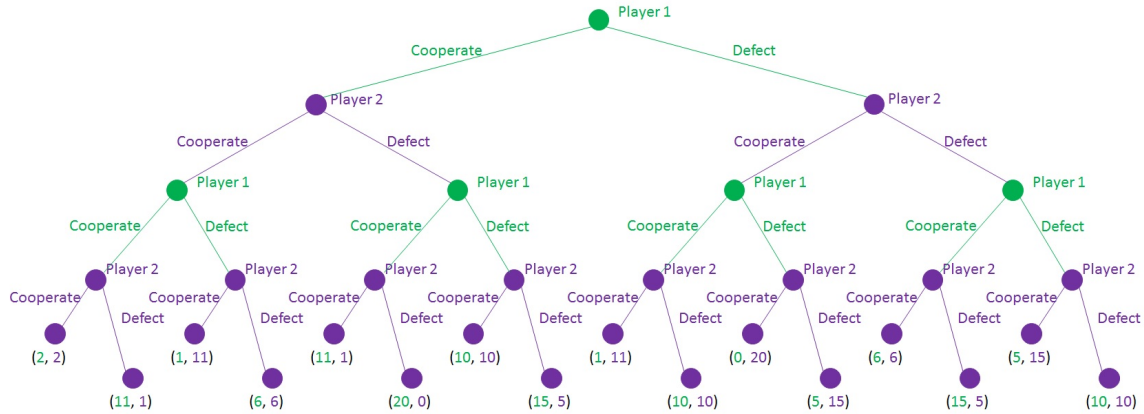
Player 1

Cooperate

Defect

Player 2

Player 2

Cooperate

Defect

Cooperate

Defect

Player 1

Player 1

Player 1

Player 1

Cooperate

Defect

Cooperate

Defect

Cooperate

Defect

Cooperate

Defect

Player 2

Player 2

Player 2

Player 2

Player 2

Player 2

Player 2

Player 2

Cooperate

Defect

Cooperate

Defect

Cooperate

Defect

Cooperate

Defect

Cooperate

Defect

Cooperate

Defect

Cooperate

Defect

Cooperate

Defect

(2, 2)

(11, 1)

(1, 11)

(6, 6)

(11, 1)

(20, 0)

(10, 10)

(15, 5)

(1, 11)

(10, 10)

(0, 20)

(5, 15)

(6, 6)

(15, 5)

(5, 15)

(10, 10)